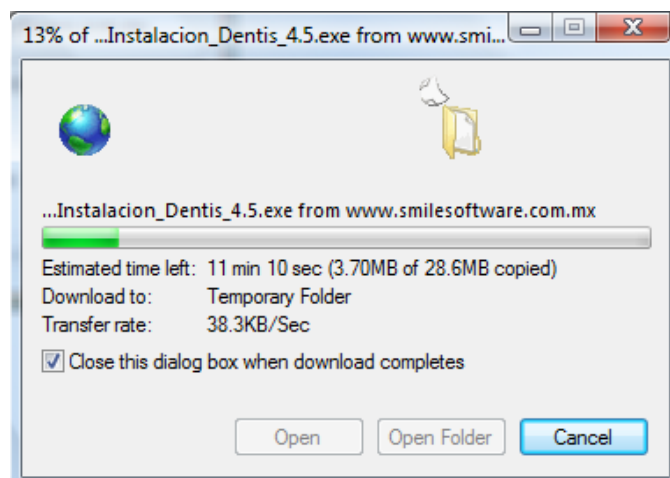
13% of ...Instalacion_Dentis_4.5.exe from www.smi...

...Instalacion_Dentis_4.5.exe from www.smilesoftware.com.mx

Estimated time left: 11 min 10 sec (3.70MB of 28.6MB copied)
Download to: Temporary Folder
Transfer rate: 38.3KB/Sec

Close this dialog box when download completes

Open
Open Folder
Cancel